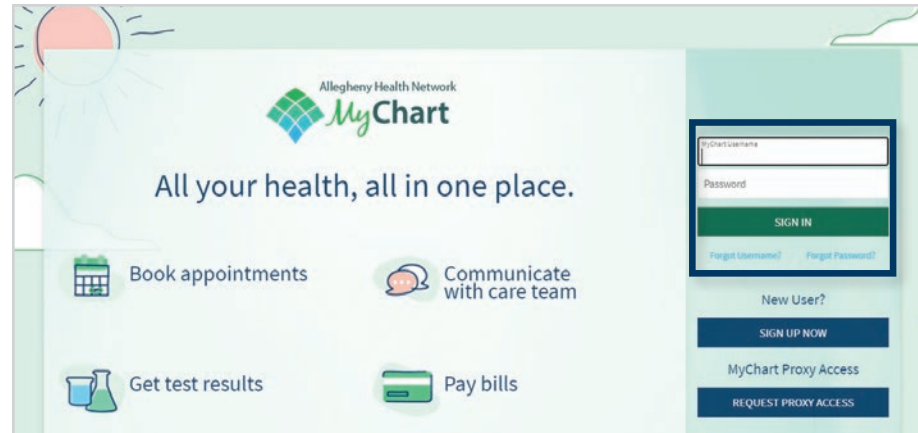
Allegheny Health Network
MyChart

All your health, all in one place.

Book appointments

Communicate with care team

Get test results

Pay bills

MyChart Username

Password

SIGN IN

Forgot Username?

Forgot Password?

New User?

SIGN UP NOW

MyChart Proxy Access

REQUEST PROXY ACCESS